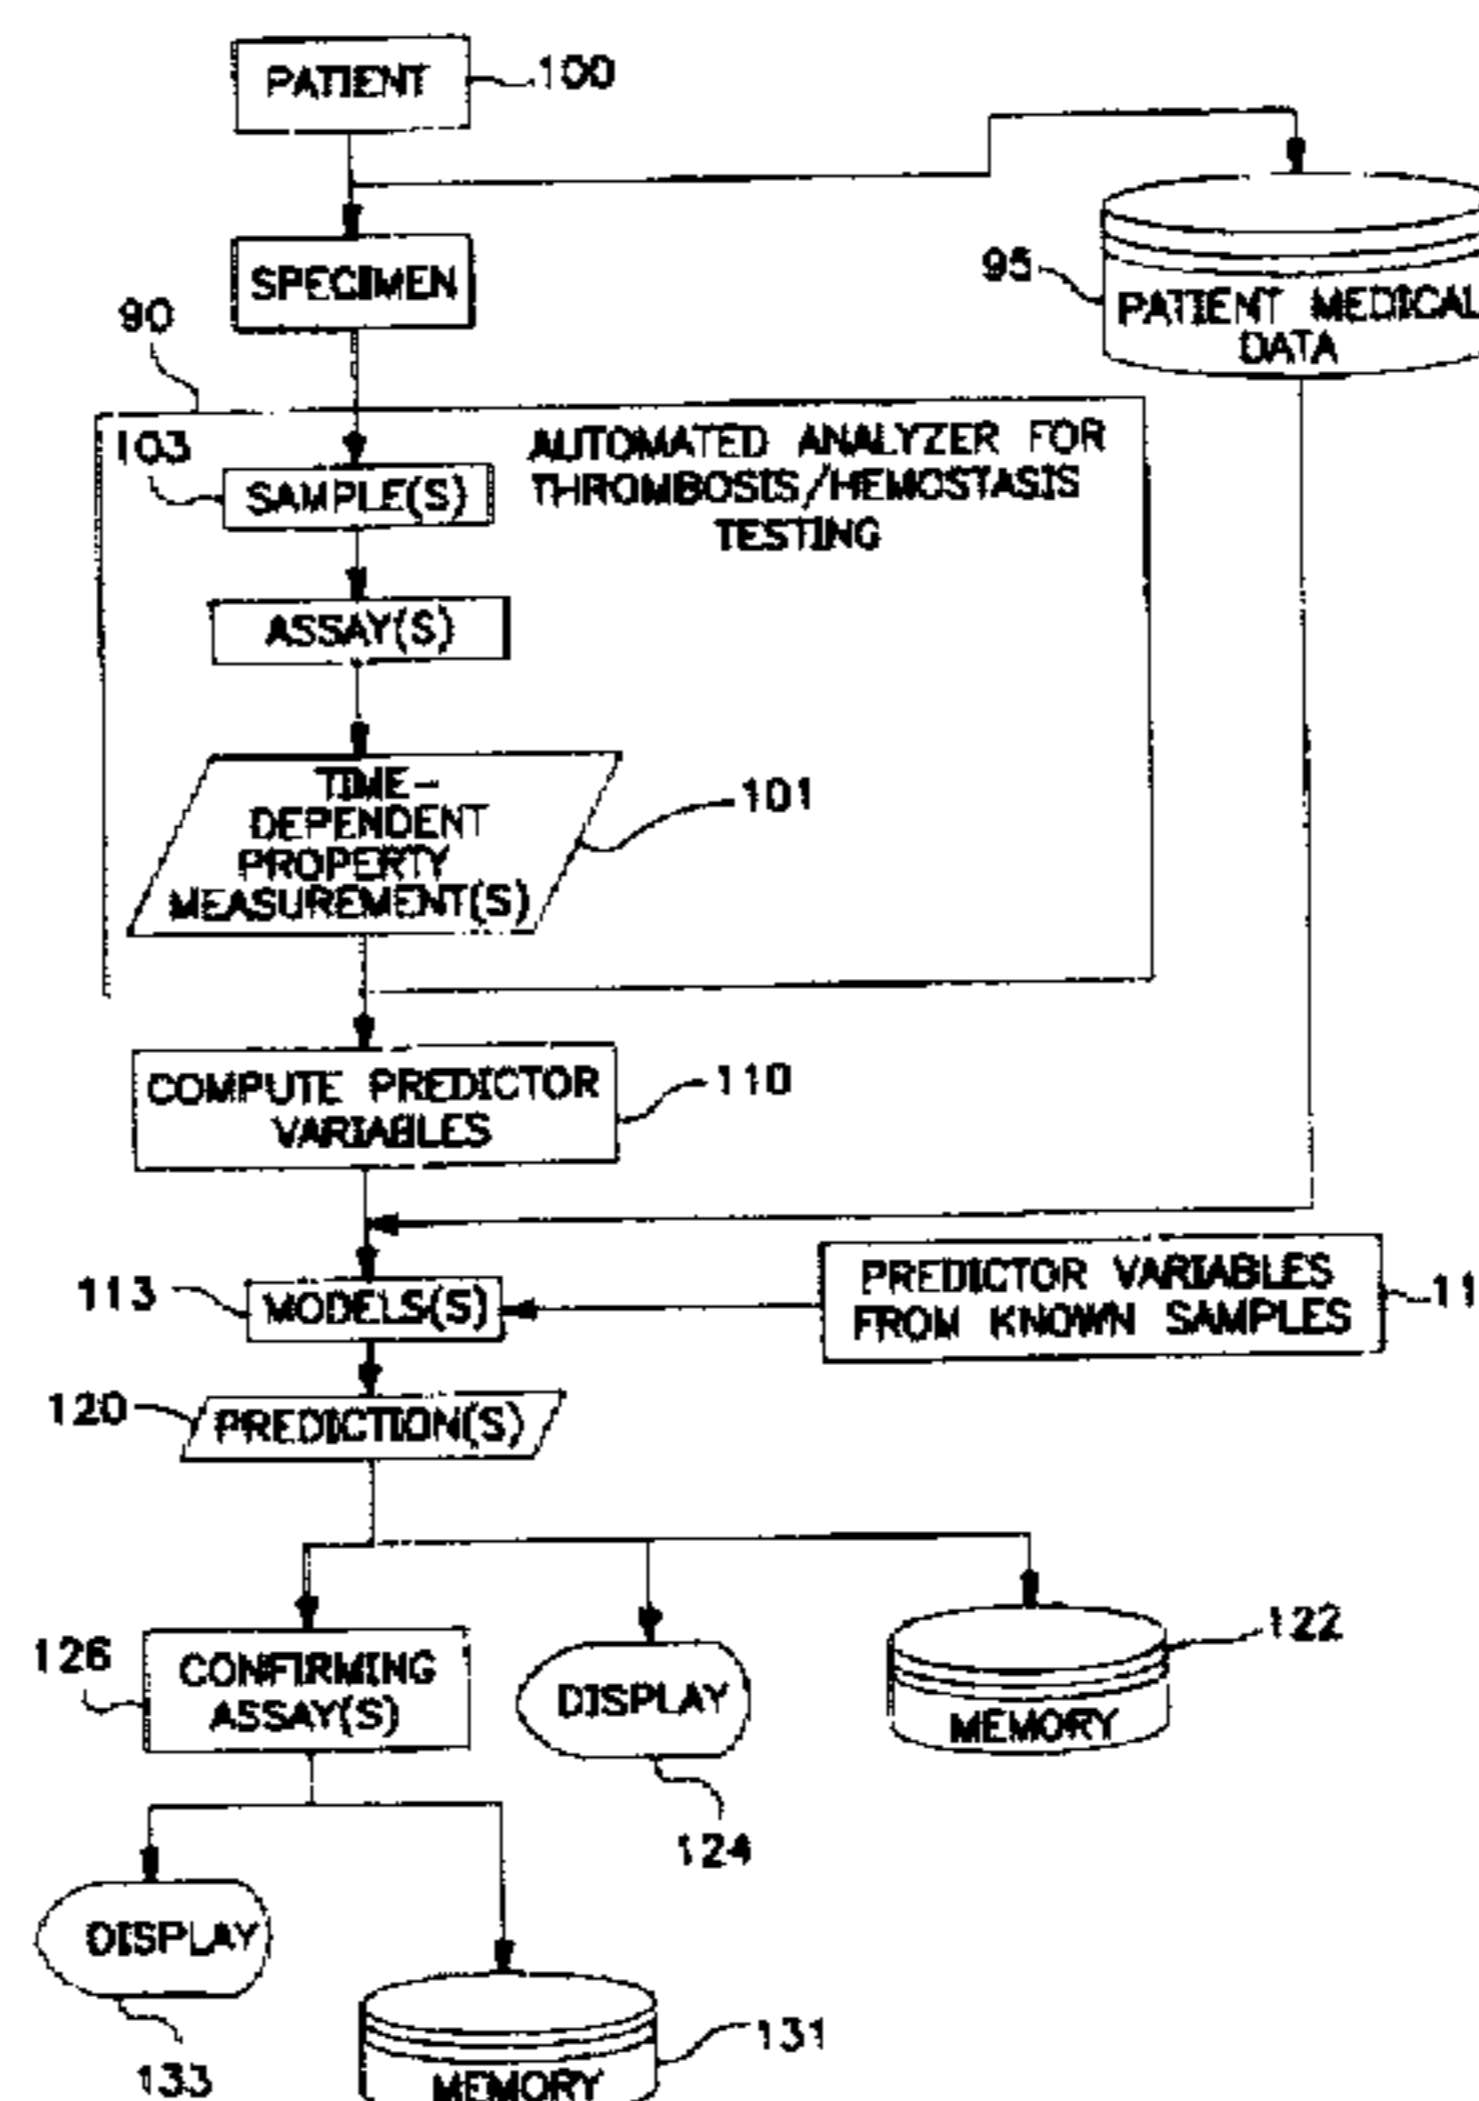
PATIENT 100

SPECIMEN

95 PATIENT MEDICAL DATA

90

103 SAMPLE(S)

AUTOMATED ANALYZER FOR THROMBOSIS/HEMOSTASIS TESTING

ASSAY(S)

TIME-DEPENDENT PROPERTY MEASUREMENT(S) 101

COMPUTE PREDICTOR VARIABLES 110

113 MODELS(S)

PREDICTOR VARIABLES FROM KNOWN SAMPLES 11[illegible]

120 PREDICTION(S)

126 CONFIRMING ASSAY(S)

DISPLAY

MEMORY 122

124

DISPLAY

MEMORY 131

133